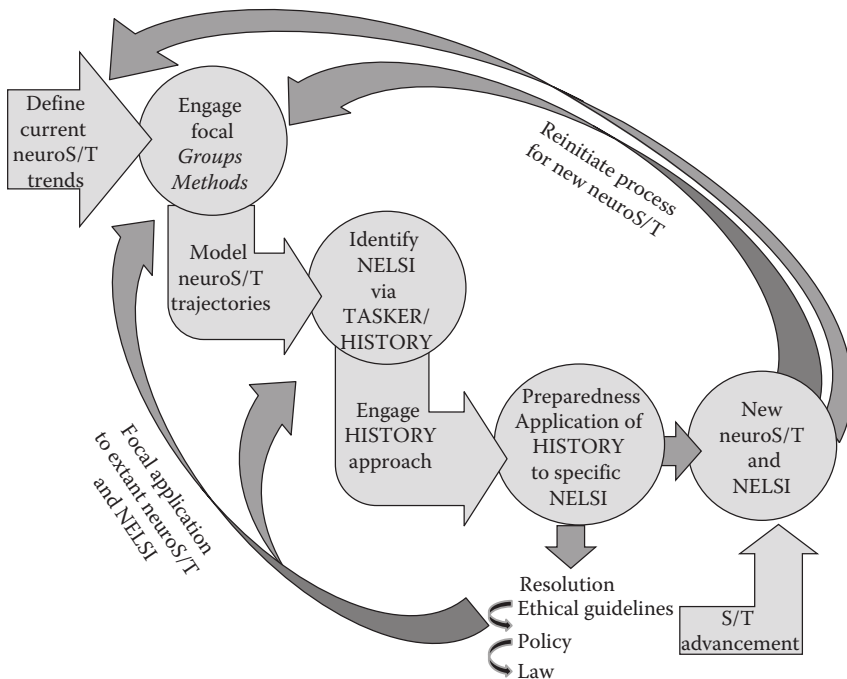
Define current neuroS/T trends

Engage focal *Groups Methods*

Reinitiate process for new neuroS/T

Model neuroS/T trajectories

Identify NELSI via TASKER/ HISTORY

Engage HISTORY approach

Preparedness Application of HISTORY to specific NELSI

New neuroS/T and NELSI

Focal application to extant neuroS/T and NELSI

Resolution
Ethical guidelines
Policy
Law

S/T advancement